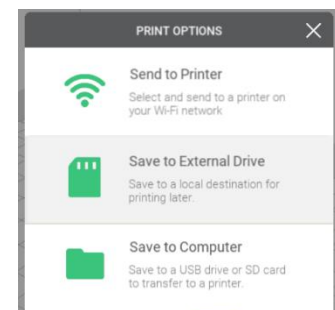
PRINT OPTIONS

Send to Printer
Select and send to a printer on your Wi-Fi network

Save to External Drive
Save to a local destination for printing later.

Save to Computer
Save to a USB drive or SD card to transfer to a printer.